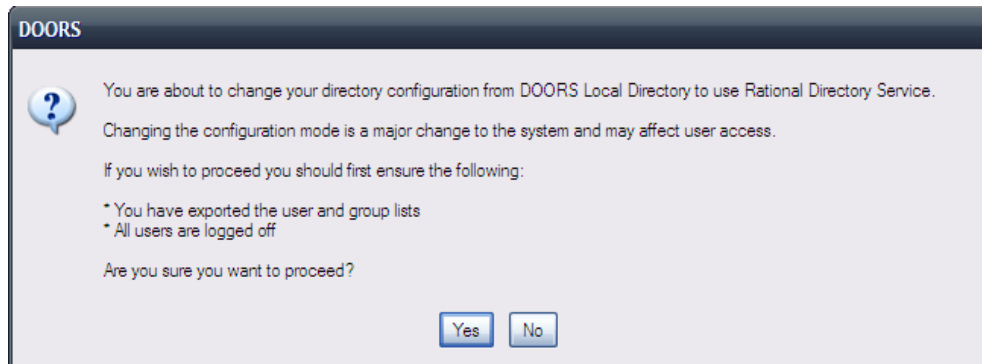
DOORS

You are about to change your directory configuration from DOORS Local Directory to use Rational Directory Service.

Changing the configuration mode is a major change to the system and may affect user access.

If you wish to proceed you should first ensure the following:

* You have exported the user and group lists
* All users are logged off

Are you sure you want to proceed?

Yes No